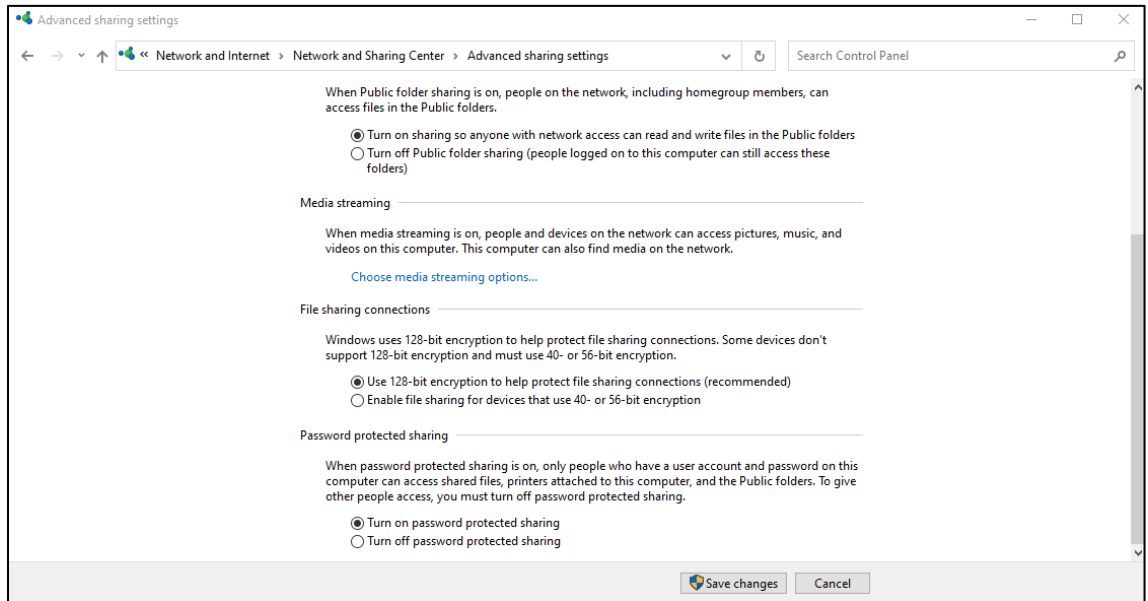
Advanced sharing settings

« Network and Internet › Network and Sharing Center › Advanced sharing settings

Search Control Panel

When Public folder sharing is on, people on the network, including homegroup members, can access files in the Public folders.

Turn on sharing so anyone with network access can read and write files in the Public folders

Turn off Public folder sharing (people logged on to this computer can still access these folders)

Media streaming

When media streaming is on, people and devices on the network can access pictures, music, and videos on this computer. This computer can also find media on the network.

Choose media streaming options...

File sharing connections

Windows uses 128-bit encryption to help protect file sharing connections. Some devices don't support 128-bit encryption and must use 40- or 56-bit encryption.

Use 128-bit encryption to help protect file sharing connections (recommended)

Enable file sharing for devices that use 40- or 56-bit encryption

Password protected sharing

When password protected sharing is on, only people who have a user account and password on this computer can access shared files, printers attached to this computer, and the Public folders. To give other people access, you must turn off password protected sharing.

Turn on password protected sharing

Turn off password protected sharing

Save changes

Cancel